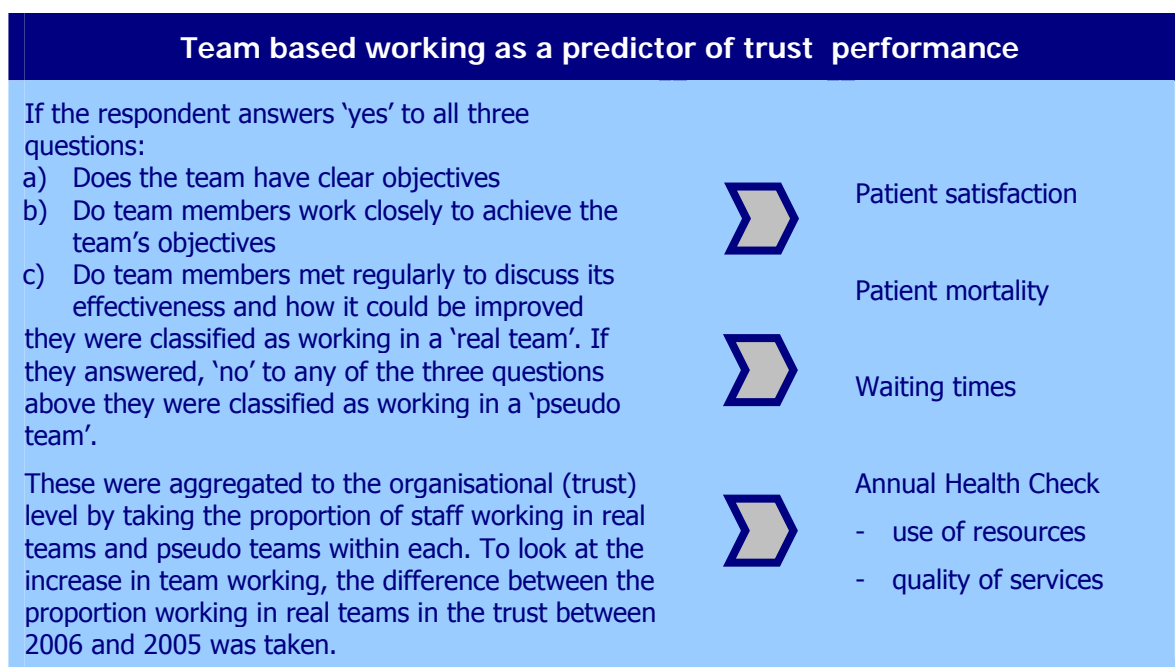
Team based working as a predictor of trust performance

If the respondent answers ‘yes’ to all three questions:
a) Does the team have clear objectives
b) Do team members work closely to achieve the team’s objectives
c) Do team members met regularly to discuss its effectiveness and how it could be improved
they were classified as working in a ‘real team’. If they answered, ‘no’ to any of the three questions above they were classified as working in a ‘pseudo team’.

These were aggregated to the organisational (trust) level by taking the proportion of staff working in real teams and pseudo teams within each. To look at the increase in team working, the difference between the proportion working in real teams in the trust between 2006 and 2005 was taken.

Patient satisfaction

Patient mortality

Waiting times

Annual Health Check
- use of resources
- quality of services